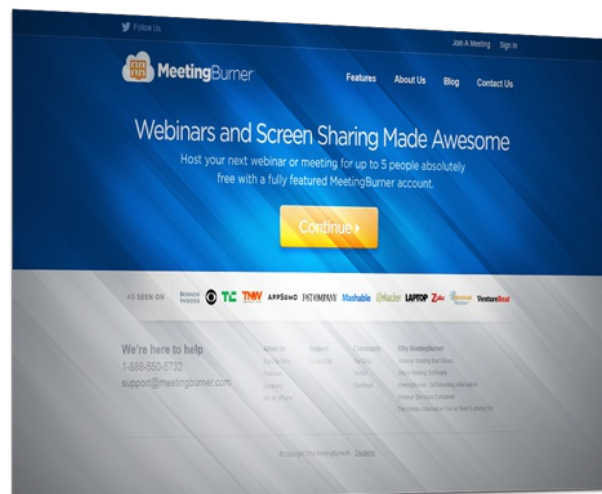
Follow Us

Join A Meeting Sign In

MeetingBurner

Features About Us Blog Contact Us

Webinars and Screen Sharing Made Awesome

Host your next webinar or meeting for up to 5 people absolutely free with a fully featured MeetingBurner account.

Continue ›

AS SEEN ON BUSINESS INSIDER TC TNW APPSUMO FAST COMPANY Mashable lifehacker LAPTOP Zdnet VentureBeat

We're here to help
1-888-560-5732
support@meetingburner.com

About Us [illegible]

Support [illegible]

Community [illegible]

Why MeetingBurner
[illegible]

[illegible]